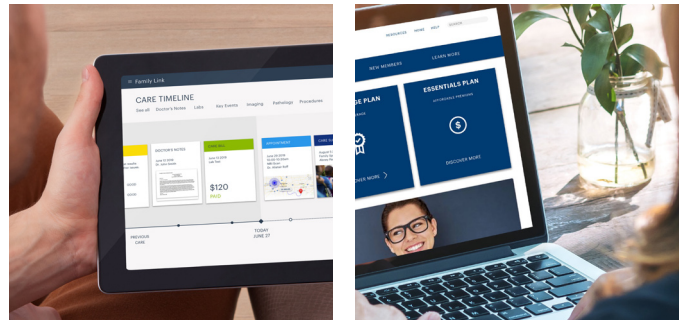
Family Link

CARE TIMELINE

See all Doctor's Notes Labs Key Events Imaging Radiology Procedures

DOCTOR'S NOTES

June 23 2016

Dr. John Smith

$120

PAID

APPOINTMENT

PREVIOUS CARE

TODAY JUNE 27

RESOURCES NEWS HELP

NEW MEMBERS

LEARN MORE

GE PLAN

ESSENTIALS PLAN

AFFORDABLE PREMIUMS

$

DISCOVER MORE

OVER MORE